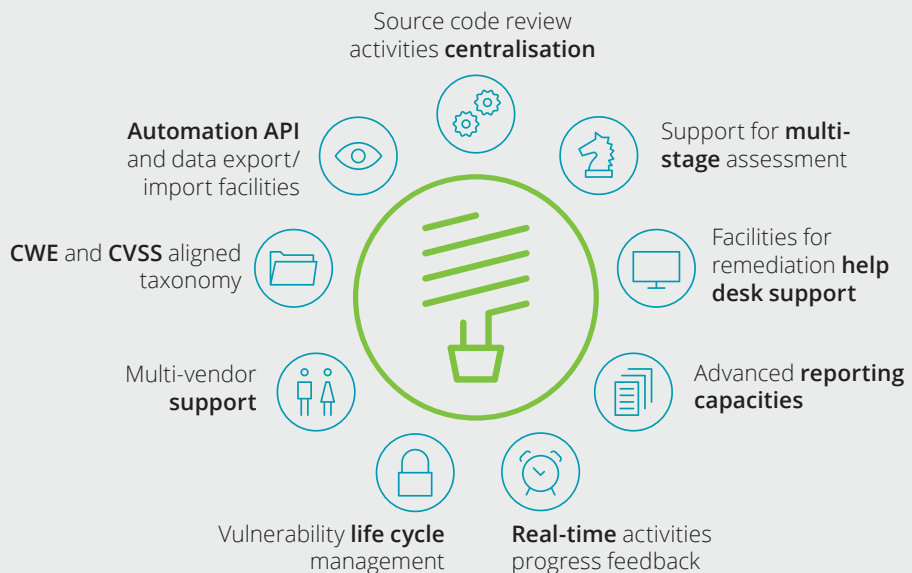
Source code review activities centralisation

Support for multistage assessment

Facilities for remediation help desk support

Advanced reporting capacities

Real-time activities progress feedback

Vulnerability life cycle management

Multi-vendor support

CWE and CVSS aligned taxonomy

Automation API and data export/ import facilities